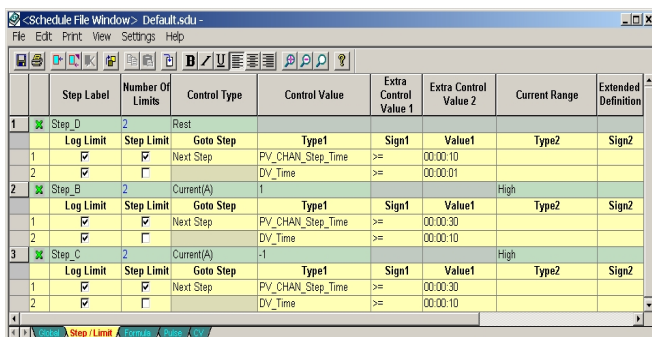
<Schedule File Window> Default.sdu -

File Edit Print View Settings Help

| | Step Label | Number Of Limits | Control Type | Control Value | Extra Control Value 1 | Extra Control Value 2 | Current Range | Extended Definition |
|---|---|---|---|---|---|---|---|---|
| 1 | Step_D | 2 | Rest | | | | | |
| | Log Limit | Step Limit | Goto Step | Type1 | Sign1 | Value1 | Type2 | Sign2 |
| 1 | ☑ | ☑ | Next Step | PV_CHAN_Step_Time | >= | 00:00:10 | | |
| 2 | ☑ | ☐ | | DV_Time | >= | 00:00:01 | | |
| 2 | Step_B | 2 | Current(A) | 1 | | | High | |
| | Log Limit | Step Limit | Goto Step | Type1 | Sign1 | Value1 | Type2 | Sign2 |
| 1 | ☑ | ☑ | Next Step | PV_CHAN_Step_Time | >= | 00:00:30 | | |
| 2 | ☑ | ☐ | | DV_Time | >= | 00:00:10 | | |
| 3 | Step_C | 2 | Current(A) | -1 | | | High | |
| | Log Limit | Step Limit | Goto Step | Type1 | Sign1 | Value1 | Type2 | Sign2 |
| 1 | ☑ | ☑ | Next Step | PV_CHAN_Step_Time | >= | 00:00:30 | | |
| 2 | ☑ | ☐ | | DV_Time | >= | 00:00:10 | | |

Global Step / Limit Formula Pulse CV